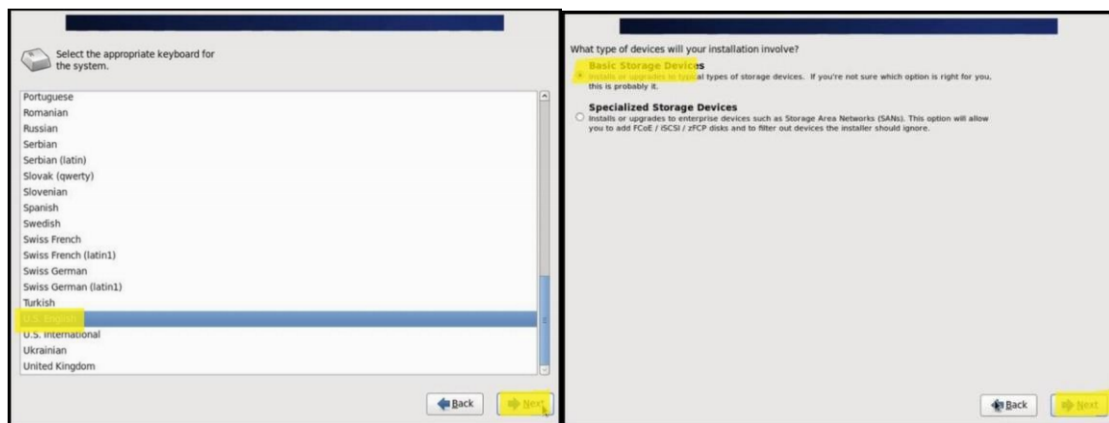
Select the appropriate keyboard for the system.

Portuguese
Romanian
Russian
Serbian
Serbian (latin)
Slovak (qwerty)
Slovenian
Spanish
Swedish
Swiss French
Swiss French (latin1)
Swiss German
Swiss German (latin1)
Turkish
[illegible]
U.S. International
Ukrainian
United Kingdom

Back
Next

What type of devices will your installation involve?

Basic Storage Devices
Installs or upgrades to typical types of storage devices. If you're not sure which option is right for you, this is probably it.

Specialized Storage Devices
Installs or upgrades to enterprise devices such as Storage Area Networks (SANs). This option will allow you to add FCoE / iSCSI / zFCP disks and to filter out devices the installer should ignore.

Back
Next